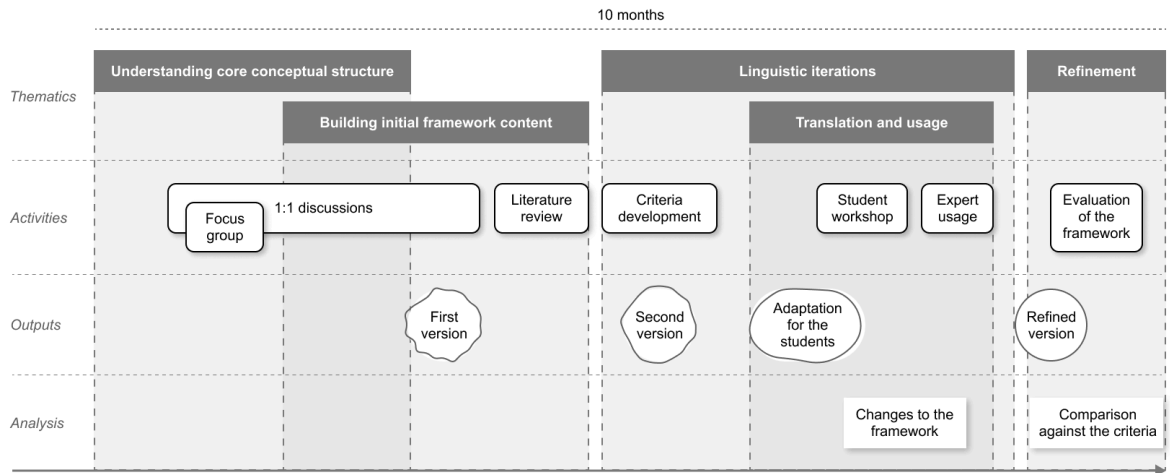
10 months

Thematics

Understanding core conceptual structure

Building initial framework content

Linguistic iterations

Translation and usage

Refinement

Activities

1:1 discussions

Focus group

Literature review

Criteria development

Student workshop

Expert usage

Evaluation of the framework

Outputs

First version

Second version

Adaptation for the students

Refined version

Analysis

Changes to the framework

Comparison against the criteria